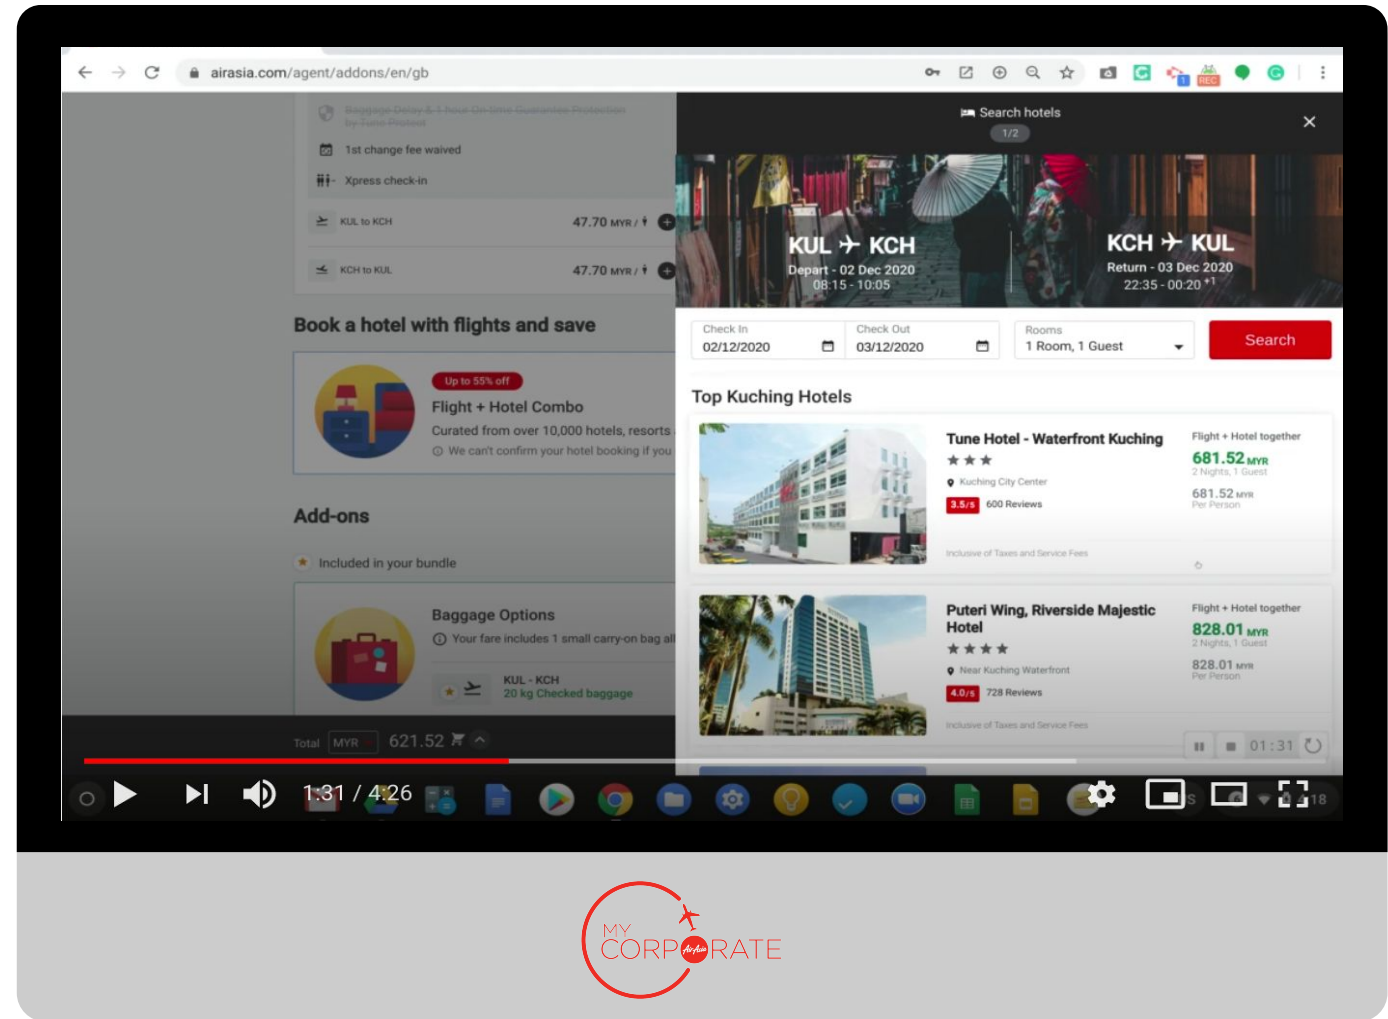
airasia.com/agent/addons/en/gb

Baggage Delay & 1-hour On-time Guarantee Protection by Tune Protect

1st change fee waived

Xpress check-in

KUL to KCH 47.70 MYR /

KCH to KUL 47.70 MYR /

Book a hotel with flights and save

Up to 55% off

Flight + Hotel Combo

Curated from over 10,000 hotels, resorts

We can't confirm your hotel booking if you

Add-ons

Included in your bundle

Baggage Options

Your fare includes 1 small carry-on bag all

KUL - KCH
20 kg Checked baggage

Total MYR 621.52

Search hotels
1/2

KUL ✈ KCH
Depart - 02 Dec 2020
08:15 - 10:05

KCH ✈ KUL
Return - 03 Dec 2020
22:35 - 00:20 +1

| Check In | Check Out | Rooms | |
|---|---|---|---|
| 02/12/2020 | 03/12/2020 | 1 Room, 1 Guest | Search |

Top Kuching Hotels

Tune Hotel - Waterfront Kuching
Kuching City Center
3.5/5 600 Reviews
Inclusive of Taxes and Service Fees

Flight + Hotel together
681.52 MYR
2 Nights, 1 Guest
681.52 MYR
Per Person

Puteri Wing, Riverside Majestic Hotel
Near Kuching Waterfront
4.0/5 728 Reviews
Inclusive of Taxes and Service Fees

Flight + Hotel together
828.01 MYR
2 Nights, 1 Guest
828.01 MYR
Per Person

01:31

1:31 / 4:26

MY CORPORATE